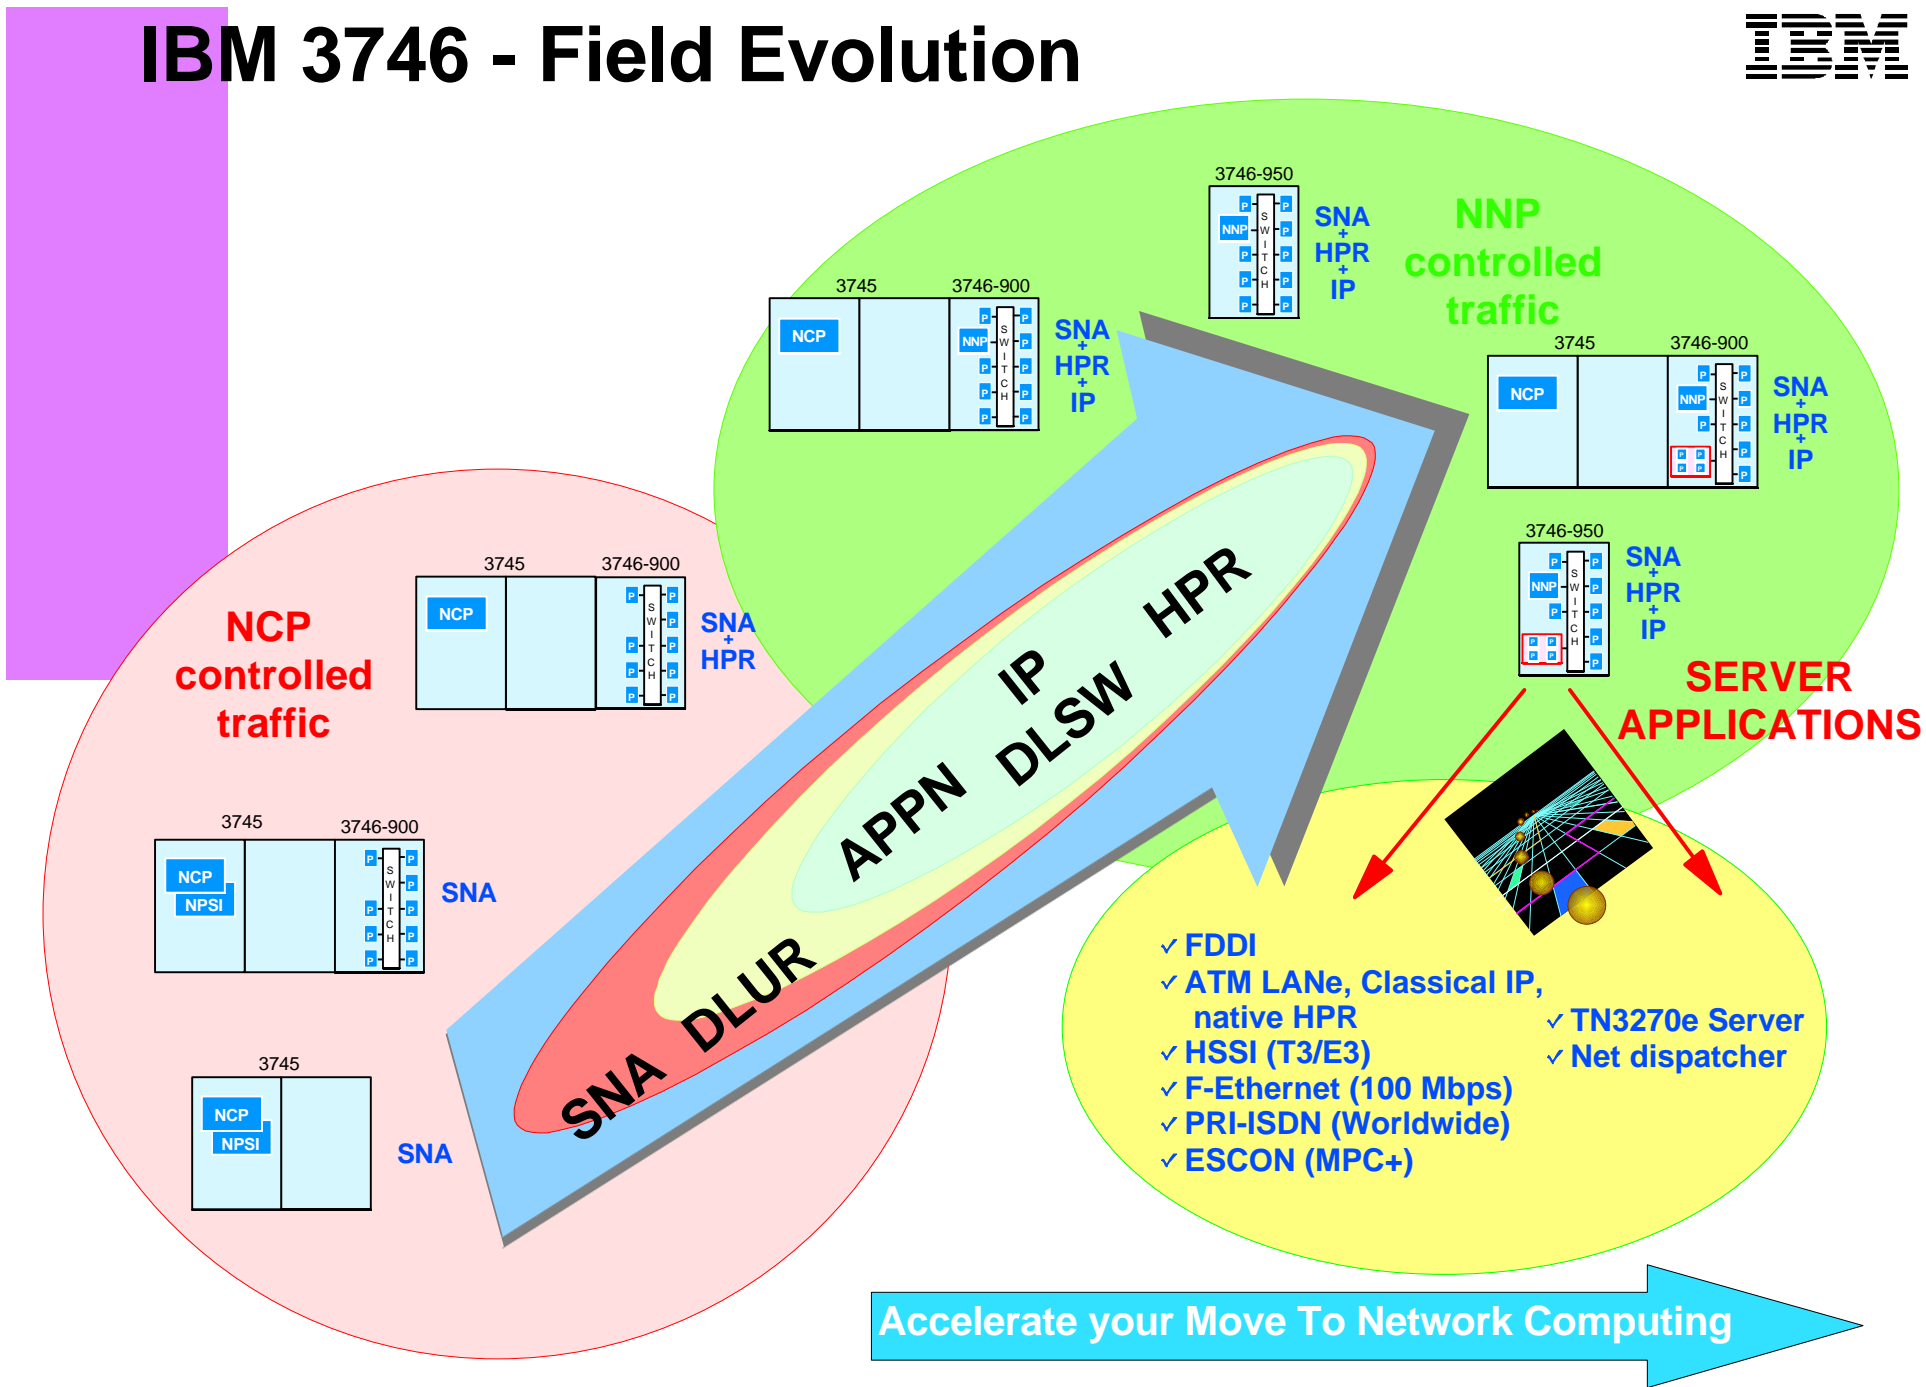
IBM 3746 - Field Evolution

IBM

NCP controlled traffic

3745

NCP

NPSI

SNA

3745 3746-900

NCP

NPSI

P S W I T C H P

SNA

3745 3746-900

NCP

SNA + HPR

3745 3746-900

NCP NNP

SNA + HPR + IP

3746-950

NNP

SNA + HPR + IP

NNP controlled traffic

3745 3746-900

NCP NNP

SNA + HPR + IP

3746-950

NNP

SNA + HPR + IP

SNA DLUR APPN IP DLSW HPR

SERVER APPLICATIONS

✓ FDDI
✓ ATM LANe, Classical IP, native HPR
✓ HSSI (T3/E3)
✓ F-Ethernet (100 Mbps)
✓ PRI-ISDN (Worldwide)
✓ ESCON (MPC+)

✓ TN3270e Server
✓ Net dispatcher

Accelerate your Move To Network Computing